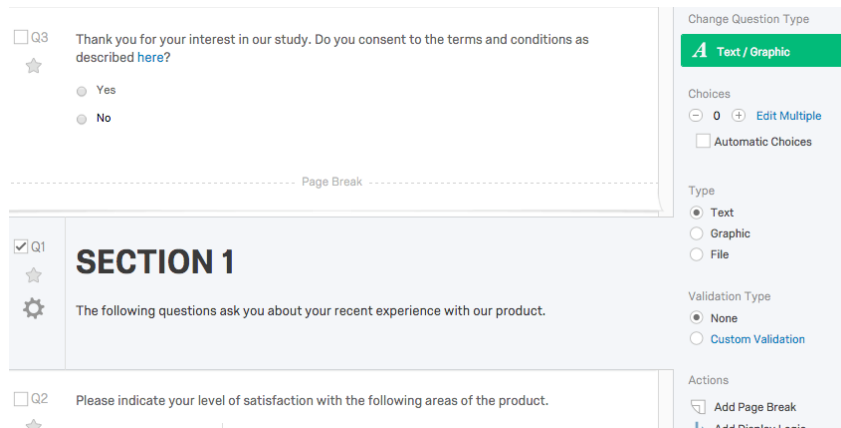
Q3

Thank you for your interest in our study. Do you consent to the terms and conditions as described here?

Yes

No

Page Break

Q1

SECTION 1

The following questions ask you about your recent experience with our product.

Q2

Please indicate your level of satisfaction with the following areas of the product.

Change Question Type

Text / Graphic

Choices

0 Edit Multiple

Automatic Choices

Type

Text

Graphic

File

Validation Type

None

Custom Validation

Actions

Add Page Break

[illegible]